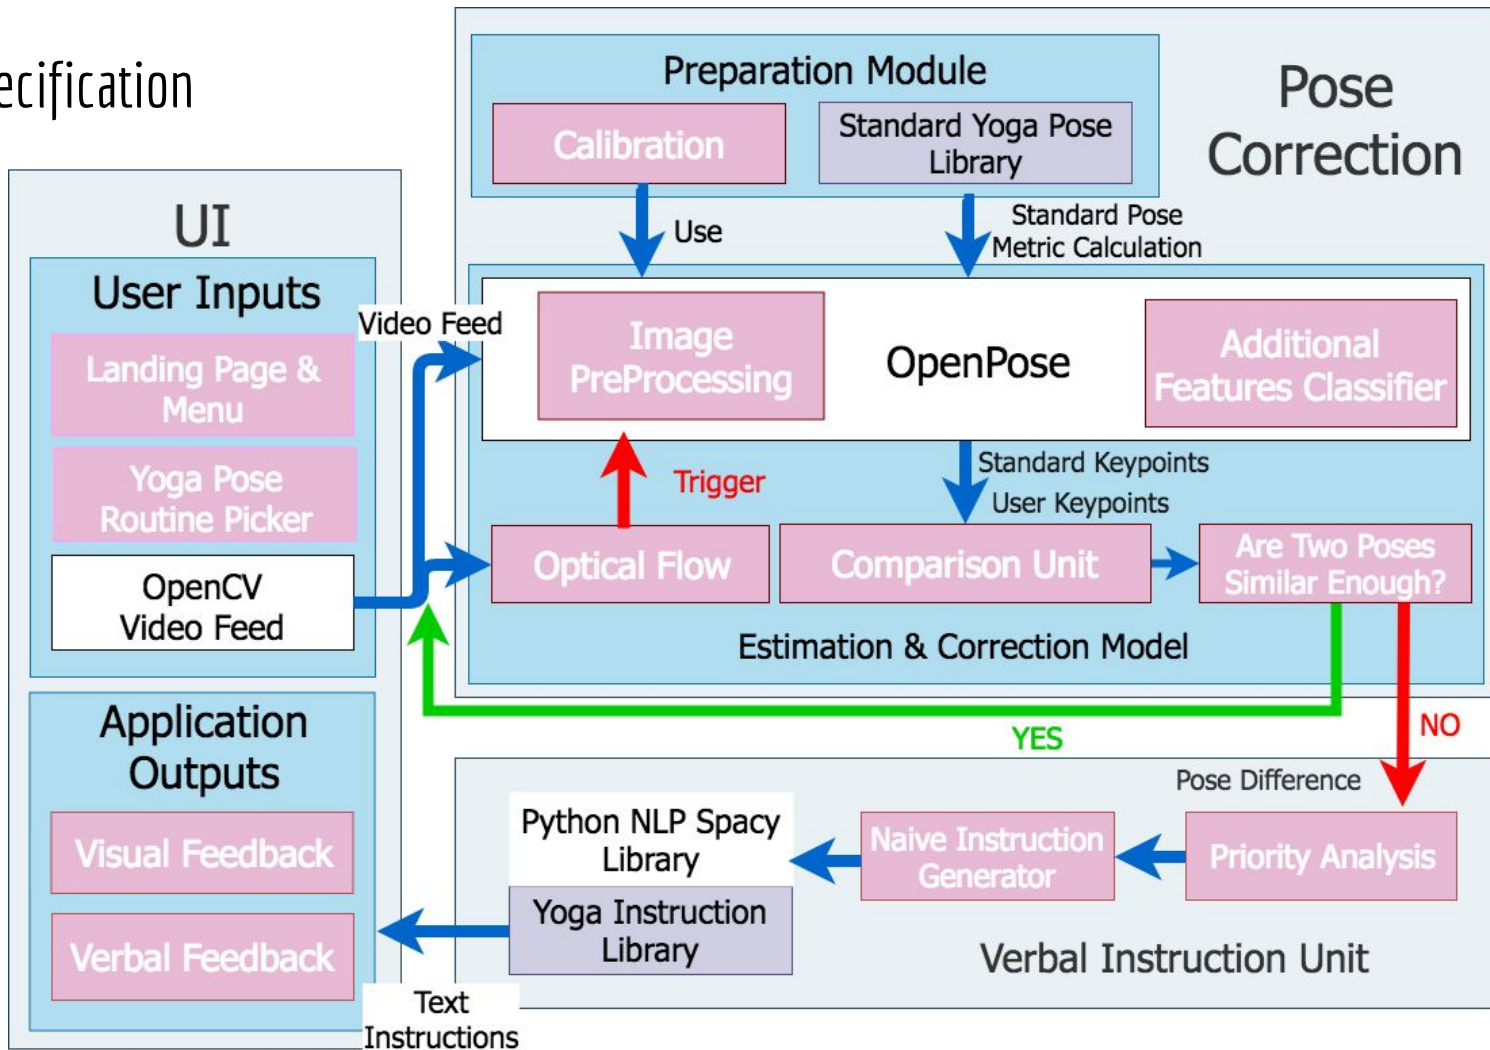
ecification

Preparation Module

Calibration

Standard Yoga Pose Library

Pose Correction

Use

Standard Pose Metric Calculation

UI

User Inputs

Landing Page & Menu

Yoga Pose Routine Picker

OpenCV Video Feed

Video Feed

Image PreProcessing

OpenPose

Additional Features Classifier

Trigger

Standard Keypoints

User Keypoints

Optical Flow

Comparison Unit

Are Two Poses Similar Enough?

Estimation & Correction Model

YES

NO

Application Outputs

Visual Feedback

Verbal Feedback

Pose Difference

Python NLP Spacy Library

Naive Instruction Generator

Priority Analysis

Yoga Instruction Library

Verbal Instruction Unit

Text Instructions